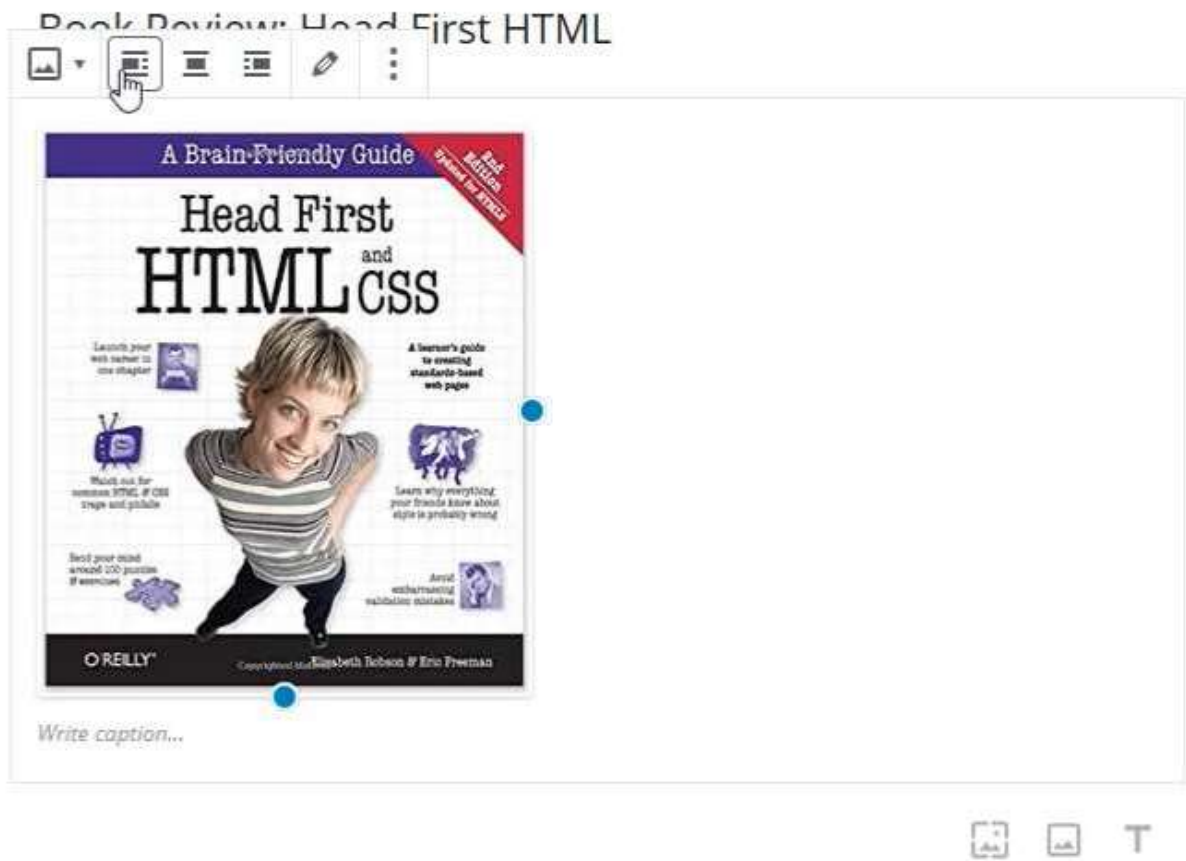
Book Review: Head First HTML

A Brain-Friendly Guide

2nd Edition Updated for HTML5

Head First HTML and CSS

Launch your web career in one chapter

A learner's guide to creating standards-based web pages

Watch out for common HTML & CSS traps and pitfalls

Learn why everything your friends know about style is probably wrong

Bend your mind around 100 puzzles & exercises

Avoid embarrassing validation mistakes

O'REILLY®

Elisabeth Robson & Eric Freeman

Write caption...